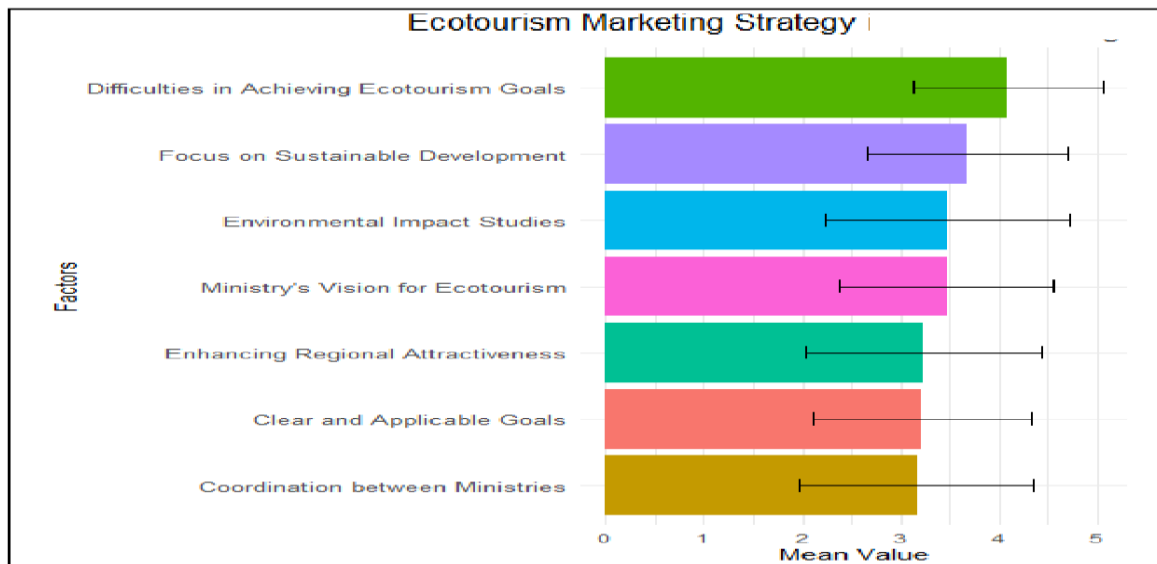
Ecotourism Marketing Strategy

Factors

Difficulties in Achieving Ecotourism Goals

Focus on Sustainable Development

Environmental Impact Studies

Ministry's Vision for Ecotourism

Enhancing Regional Attractiveness

Clear and Applicable Goals

Coordination between Ministries

0 1 2 3 4 5

Mean Value